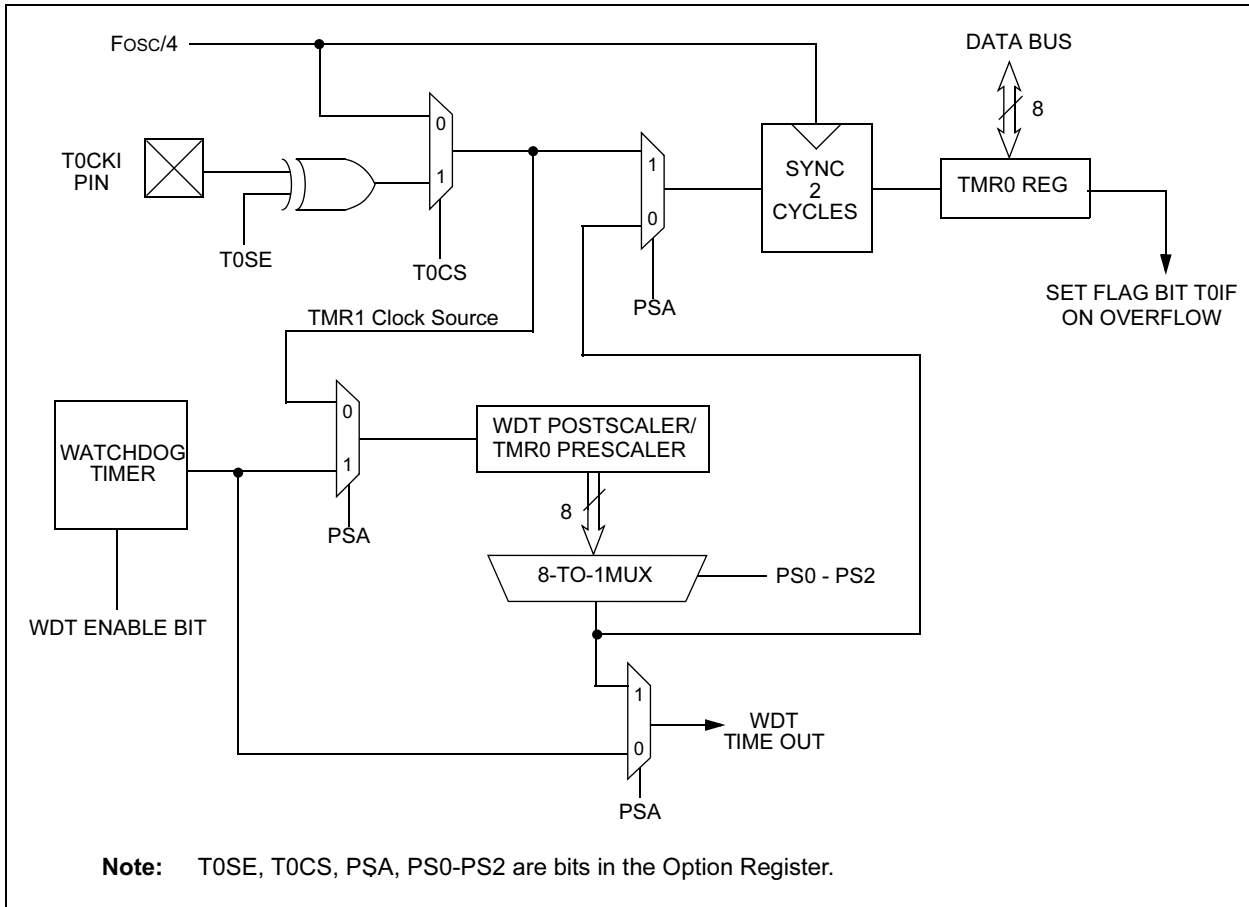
FOSC/4

DATA BUS

8

0

1

1

0

SYNC
2
CYCLES

TMR0 REG

T0CKI
PIN

T0SE

T0CS

PSA

SET FLAG BIT T0IF
ON OVERFLOW

TMR1 Clock Source

WATCHDOG
TIMER

0

1

PSA

WDT POSTSCALER/
TMR0 PRESCALER

8

8-TO-1MUX

PS0 - PS2

WDT ENABLE BIT

1

0

WDT
TIME OUT

PSA

**Note:** T0SE, T0CS, PSA, PS0-PS2 are bits in the Option Register.